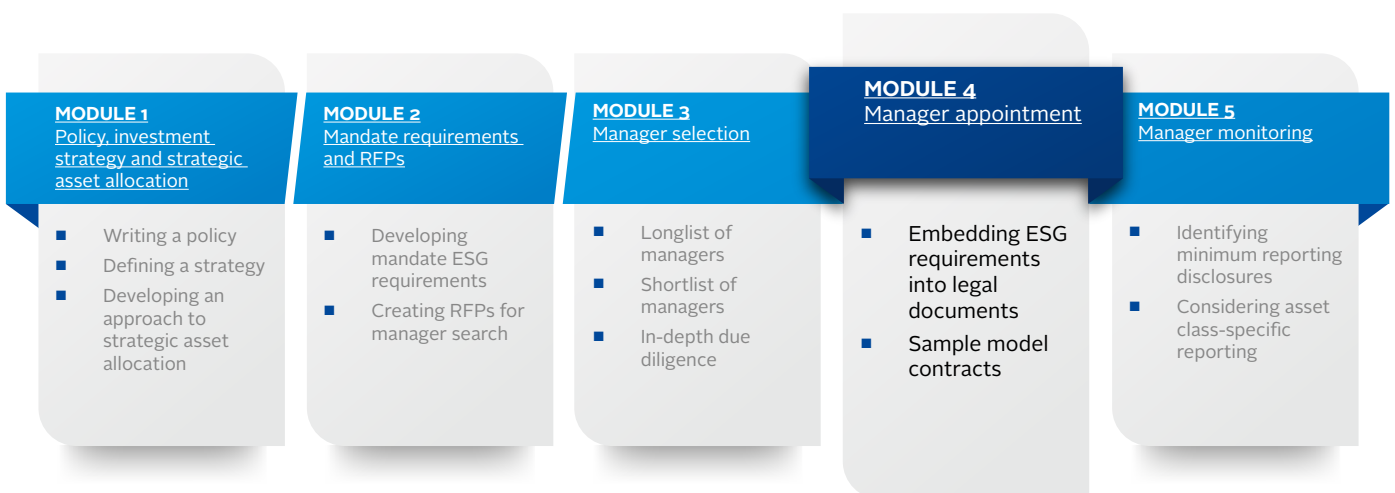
MODULE 1
Policy, investment strategy and strategic asset allocation

- Writing a policy
- Defining a strategy
- Developing an approach to strategic asset allocation

MODULE 2
Mandate requirements and RFPs

- Developing mandate ESG requirements
- Creating RFPs for manager search

MODULE 3
Manager selection

- Longlist of managers
- Shortlist of managers
- In-depth due diligence

MODULE 4
Manager appointment

- Embedding ESG requirements into legal documents
- Sample model contracts

MODULE 5
Manager monitoring

- Identifying minimum reporting disclosures
- Considering asset class-specific reporting